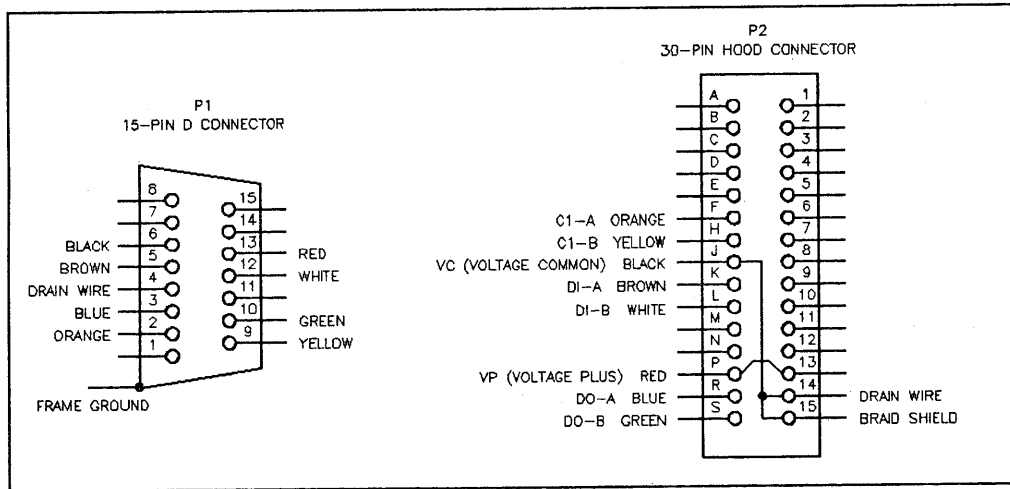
P1
15-PIN D CONNECTOR

8
7
6
5
4
3
2
1
15
14
13
12
11
10
9

BLACK
BROWN
DRAIN WIRE
BLUE
ORANGE
RED
WHITE
GREEN
YELLOW

FRAME GROUND

P2
30-PIN HOOD CONNECTOR

A
B
C
D
E
F
H
J
K
L
M
N
P
R
S

1
2
3
4
5
6
7
8
9
10
11
12
13
14
15

C1-A ORANGE
C1-B YELLOW
VC (VOLTAGE COMMON) BLACK
DI-A BROWN
DI-B WHITE
VP (VOLTAGE PLUS) RED
DO-A BLUE
DO-B GREEN

DRAIN WIRE
BRAID SHIELD